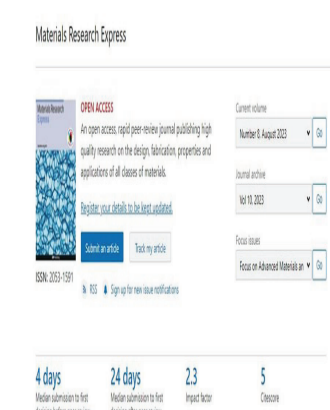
Materials Research Express

Materials Research Express

OPEN ACCESS

An open access, rapid peer-review journal publishing high quality research on the design, fabrication, properties and applications of all classes of materials.

Register your details to be kept updated.

Submit an article

Track my article

ISSN: 2053-1591

RSS

Sign up for new issue notifications

Current volume

Number 8, August 2023

Go

Journal archive

Vol 10, 2023

Go

Focus issues

Focus on Advanced Materials an

Go

4 days

Median submission to first decision before peer review

24 days

Median submission to first decision after peer review

2.3

Impact factor

5

Citescore